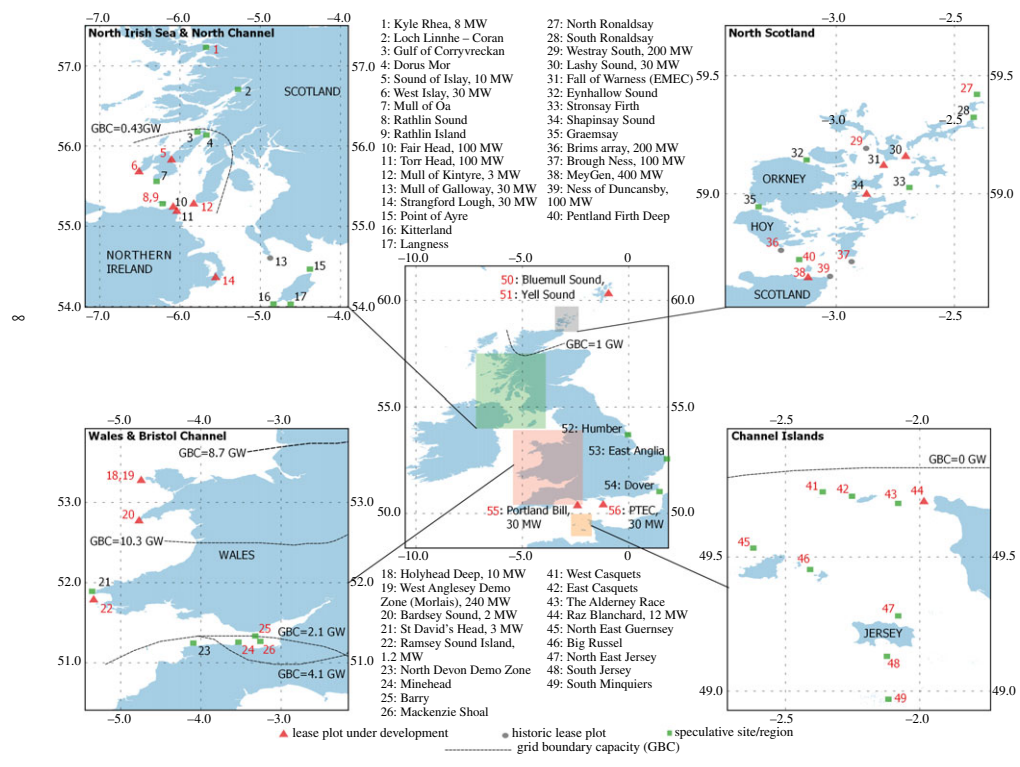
8

North Irish Sea & North Channel

−7.0 −6.0 −5.0 −4.0

57.0 56.0 55.0 54.0

SCOTLAND

GBC=0.43GW

1 2 3 4 5 6 7 8,9 10 11 12 13 14 15 16 17

NORTHERN IRELAND

1: Kyle Rhea, 8 MW
2: Loch Linnhe – Coran
3: Gulf of Corryvreckan
4: Dorus Mor
5: Sound of Islay, 10 MW
6: West Islay, 30 MW
7: Mull of Oa
8: Rathlin Sound
9: Rathlin Island
10: Fair Head, 100 MW
11: Torr Head, 100 MW
12: Mull of Kintyre, 3 MW
13: Mull of Galloway, 30 MW
14: Strangford Lough, 30 MW
15: Point of Ayre
16: Kitterland
17: Langness

27: North Ronaldsay
28: South Ronaldsay
29: Westray South, 200 MW
30: Lashy Sound, 30 MW
31: Fall of Warness (EMEC)
32: Eynhallow Sound
33: Stronsay Firth
34: Shapinsay Sound
35: Graemsay
36: Brims array, 200 MW
37: Brough Ness, 100 MW
38: MeyGen, 400 MW
39: Ness of Duncansby, 100 MW
40: Pentland Firth Deep

North Scotland

−3.0 −2.5

59.5 59.0

ORKNEY

HOY

SCOTLAND

27 28 29 30 31 32 33 34 35 36 37 38 39 40

−10.0 −5.0 0

60.0 55.0 50.0

50: Bluemull Sound,
51: Yell Sound

GBC=1 GW

52: Humber
53: East Anglia
54: Dover
55: Portland Bill, 30 MW
56: PTEC, 30 MW

Wales & Bristol Channel

−5.0 −4.0 −3.0

53.0 52.0 51.0

GBC=8.7 GW

18,19 20 21 22 23 24 25 26

GBC=10.3 GW

WALES

GBC=2.1 GW

GBC=4.1 GW

18: Holyhead Deep, 10 MW
19: West Anglesey Demo Zone (Morlais), 240 MW
20: Bardsey Sound, 2 MW
21: St David's Head, 3 MW
22: Ramsey Sound Island, 1.2 MW
23: North Devon Demo Zone
24: Minehead
25: Barry
26: Mackenzie Shoal

41: West Casquets
42: East Casquets
43: The Alderney Race
44: Raz Blanchard, 12 MW
45: North East Guernsey
46: Big Russel
47: North East Jersey
48: South Jersey
49: South Minquiers

Channel Islands

−2.5 −2.0

49.5 49.0

GBC=0 GW

41 42 43 44 45 46 47 48 49

JERSEY

lease plot under development
historic lease plot
speculative site/region
grid boundary capacity (GBC)